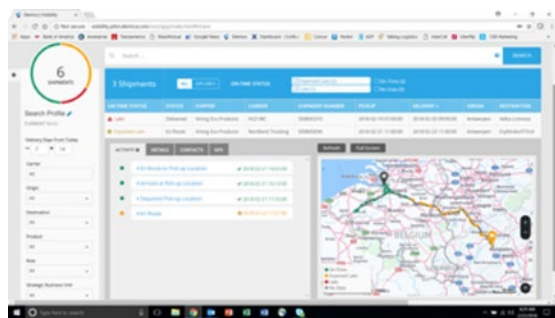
6
SHIPMENTS

Search Profile

3 Shipments

ON TIME STATUS

SEARCH

| ON TIME STATUS | STATUS | SHIPPER | CARRIER | SHIPMENT NUMBER | PICKUP | DELIVERY | ORIGIN | DESTINATION |
|---|---|---|---|---|---|---|---|---|
| Late | Delivered | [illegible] | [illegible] | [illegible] | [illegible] | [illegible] | Antwerpen | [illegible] |
| Expected Late | En Route | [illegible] | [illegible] | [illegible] | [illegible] | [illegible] | Antwerpen | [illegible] |

Carrier

Origin

Destination

Product

Role

Strategic Business Unit

ACTIVITY | DETAILS | CONTACTS | GPS

Refresh | Full Screen

En Route to Pick-up Location

Arrived at Pick-up Location

Departed Pick-up Location

En Route